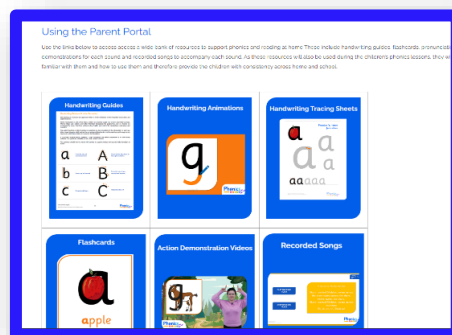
Using the Parent Portal

Use the links below to access a wide bank of resources to support phonics and reading at home. These include handwriting guides, flashcards, pronunciation demonstrations for each sound and recorded songs to accompany each sound. As these resources will also be used during the children's phonics lessons, they will be familiar with them and how to use them and therefore provide the children with consistency across home and school.

Handwriting Guides

a A
b B
c C

Handwriting Animations

g

Handwriting Tracing Sheets

a a
aaaaa

Flashcards

a
apple

Action Demonstration Videos

Recorded Songs